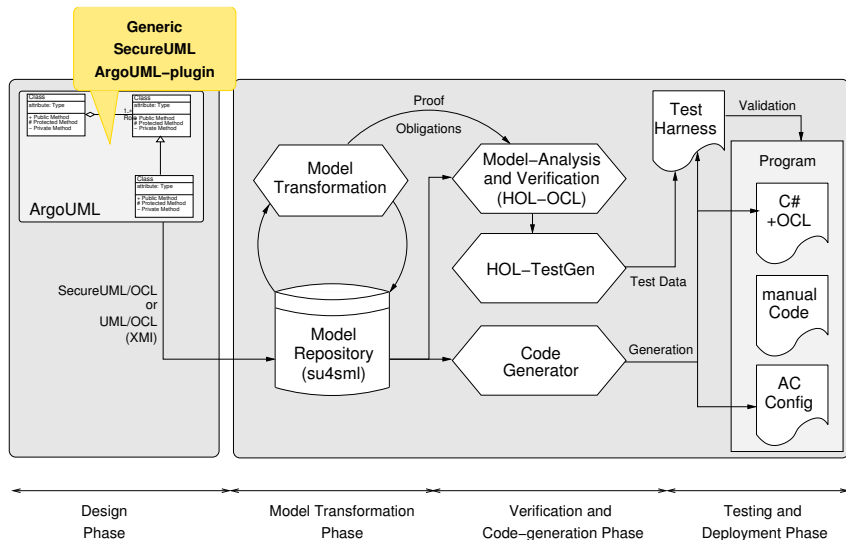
Generic
SecureUML
ArgoUML-plugin

Class
attribute: Type
+ Public Method
# Protected Method
– Private Method

Class
attribute: Type
+ Public Method
# Protected Method
– Private Method

1..
Role

Class
attribute: Type
+ Public Method
# Protected Method
– Private Method

ArgoUML

SecureUML/OCL
or
UML/OCL
(XMI)

Proof
Obligations

Model
Transformation

Model–Analysis
and Verification
(HOL–OCL)

HOL–TestGen

Model
Repository
(su4sml)

Code
Generator

Test
Harness

Validation

Test Data

Generation

Program

C#
+OCL

manual
Code

AC
Config

Design
Phase

Model Transformation
Phase

Verification and
Code–generation Phase

Testing and
Deployment Phase